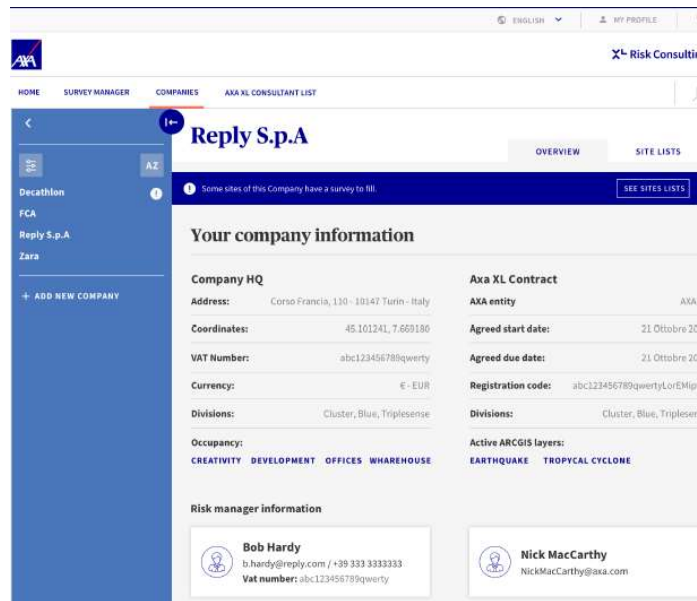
ENGLISH MY PROFILE

AXA

XL Risk Consulti

HOME SURVEY MANAGER COMPANIES AXA XL CONSULTANT LIST

AZ

Decathlon
FCA
Reply S.p.A
Zara

+ ADD NEW COMPANY

Reply S.p.A

OVERVIEW SITE LISTS

Some sites of this Company have a survey to fill.

SEE SITES LISTS

Your company information

Company HQ

| | |
|---|---|
| Address: | Corso Francia, 130 - 10147 Turin - Italy |
| Coordinates: | 45.101241, 7.669180 |
| VAT Number: | abc123456789qwerty |
| Currency: | € - EUR |
| Divisions: | Cluster, Blue, Triplesense |

Occupancy:
CREATIVITY DEVELOPMENT OFFICES WAREHOUSE

Axa XL Contract

| | |
|---|---|
| AXA entity | AXA |
| Agreed start date: | 21 Ottobre 20 |
| Agreed due date: | 21 Ottobre 20 |
| Registration code: | abc123456789qwertyLorEMip |
| Divisions: | Cluster, Blue, Triplesen |

Active ARCGIS layers:
EARTHQUAKE TROPYCAL CYCLONE

Risk manager information

Bob Hardy
b.hardy@reply.com / +39 333 3333333
Vat number: abc123456789qwerty

Nick MacCarthy
NickMacCarthy@axa.com